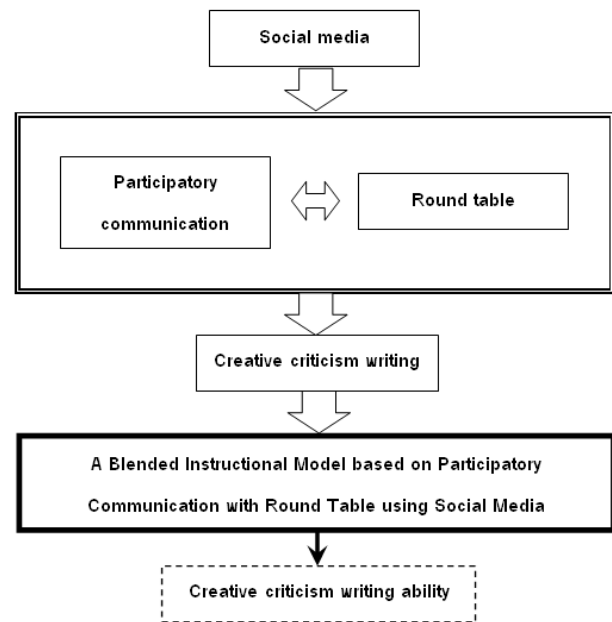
Social media

Participatory communication

Round table

Creative criticism writing

A Blended Instructional Model based on Participatory Communication with Round Table using Social Media

Creative criticism writing ability